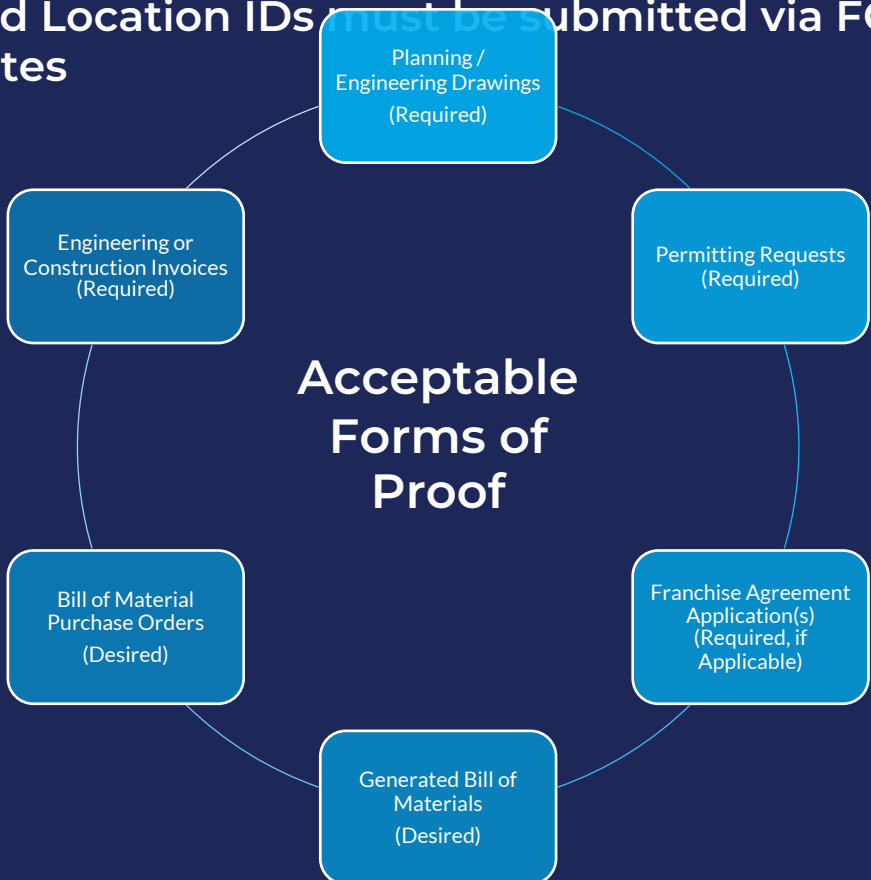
d Location IDs must be submitted via F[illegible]
tes

Planning / Engineering Drawings
(Required)

Permitting Requests (Required)

Franchise Agreement Application(s) (Required, if Applicable)

Generated Bill of Materials
(Desired)

Bill of Material Purchase Orders
(Desired)

Engineering or Construction Invoices (Required)

Acceptable Forms of Proof